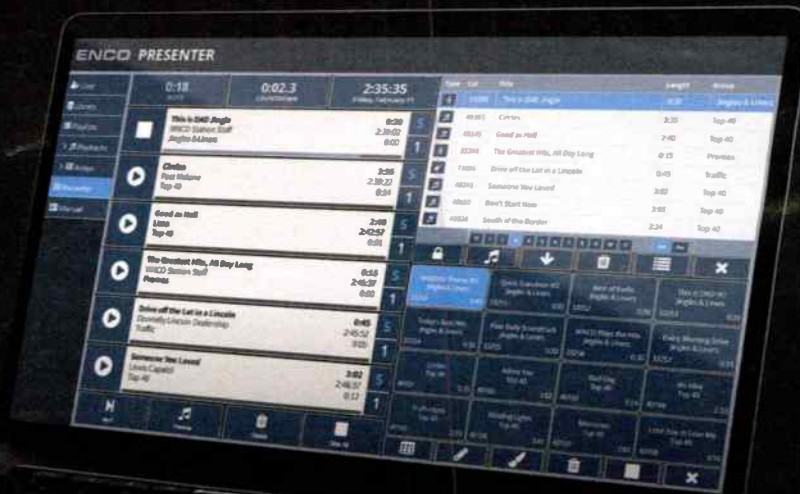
ENCO PRESENTER

Live
Liners
Playlists
Playlists
Artists
Recorder
Manual

0:18
0:02.3
2:35:35

This is DAD Jingle
WNCO Station Staff
Jingles & Liners
0:30

Circles
Post Malone
Top 40
3:35

Good as Hell
Lizzo
Top 40
2:40

The Greatest Hits, All Day Long
WNCO Station Staff
Promos
0:15

Drive off the Lot in a Lincoln
Donnelly Lincoln Dealership
Traffic
0:45

Someone You Loved
Lewis Capaldi
Top 40
3:02

| Type | Cut | Title | Length | Group |
|---|---|---|---|---|
| | | This is DAD Jingle | 0:30 | Jingles & Liners |
| | | Circles | 3:35 | Top 40 |
| | | Good as Hell | 2:40 | Top 40 |
| | | The Greatest Hits, All Day Long | 0:15 | Promos |
| | | Drive off the Lot in a Lincoln | 0:45 | Traffic |
| | | Someone You Loved | 3:02 | Top 40 |
| | | Don't Start Now | 3:03 | Top 40 |
| | | South of the Border | 3:24 | Top 40 |

WNCO Theme #1 Jingles & Liners
Quick Transition #2 Jingles & Liners
Best of Radio Jingles & Liners
This is DAD #2 Jingles & Liners
Today's Best Hits Jingles & Liners
Five Daily Soundtrack Jingles & Liners
WNCO Plays the Hits Jingles & Liners
Every Morning Drive Jingles & Liners
Circles Top 40
Adore You Top 40
Bad Guy Top 40
No Idea Top 40
Truth Hurts Top 40
Blinding Lights Top 40
Memories Top 40
Lose You to Love Me Top 40

Next
Delete
Clear All